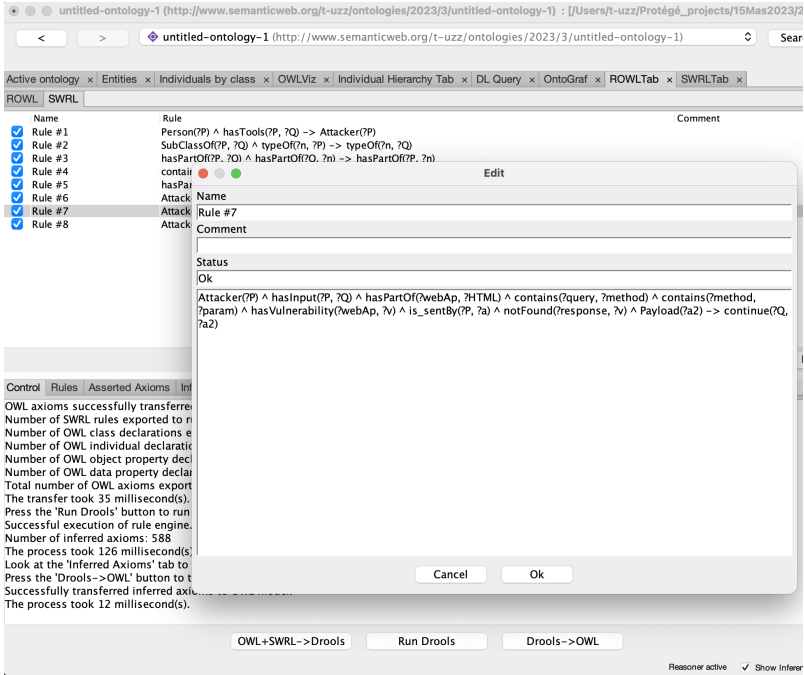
untitled-ontology-1 (http://www.semanticweb.org/t-uzz/ontologies/2023/3/untitled-ontology-1) : [/Users/t-uzz/Protégé_projects/15Mas2023/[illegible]

< > untitled-ontology-1 (http://www.semanticweb.org/t-uzz/ontologies/2023/3/untitled-ontology-1) Sear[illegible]

Active ontology × Entities × Individuals by class × OWLViz × Individual Hierarchy Tab × DL Query × OntoGraf × ROWLTab × SWRLTab ×

ROWL SWRL

| Name | Rule | Comment |
|---|---|---|
| Rule #1 | Person(?P) ^ hasTools(?P, ?Q) -> Attacker(?P) | |
| Rule #2 | SubClassOf(?P, ?Q) ^ typeOf(?n, ?P) -> typeOf(?n, ?Q) | |
| Rule #3 | hasPartOf(?P, ?O) ^ hasPartOf(?O, ?n) -> hasPartOf(?P, ?n) | |
| Rule #4 | contai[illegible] | |
| Rule #5 | hasPar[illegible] | |
| Rule #6 | Attack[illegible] | |
| Rule #7 | Attack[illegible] | |
| Rule #8 | Attack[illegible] | |

Edit

Name
Rule #7

Comment

Status
Ok

Attacker(?P) ^ hasInput(?P, ?Q) ^ hasPartOf(?webAp, ?HTML) ^ contains(?query, ?method) ^ contains(?method, ?param) ^ hasVulnerability(?webAp, ?v) ^ is_sentBy(?P, ?a) ^ notFound(?response, ?v) ^ Payload(?a2) -> continue(?Q, ?a2)

Cancel Ok

Control Rules Asserted Axioms Inf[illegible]

OWL axioms successfully transferre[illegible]
Number of SWRL rules exported to r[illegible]
Number of OWL class declarations e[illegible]
Number of OWL individual declaratio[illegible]
Number of OWL object property decl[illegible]
Number of OWL data property declar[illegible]
Total number of OWL axioms export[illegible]
The transfer took 35 millisecond(s).
Press the 'Run Drools' button to run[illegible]
Successful execution of rule engine.
Number of inferred axioms: 588
The process took 126 millisecond(s)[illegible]
Look at the 'Inferred Axioms' tab to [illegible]
Press the 'Drools->OWL' button to t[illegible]
Successfully transferred inferred axi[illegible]
The process took 12 millisecond(s).

OWL+SWRL->Drools Run Drools Drools->OWL

Reasoner active Show Inferer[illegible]